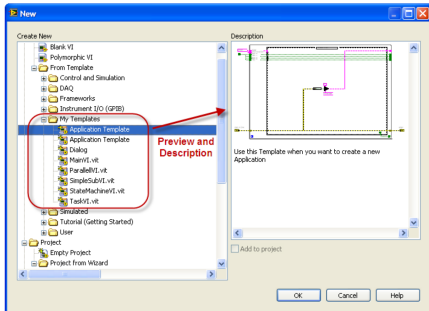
New

Create New

Blank VI
Polymorphic VI
From Template
Control and Simulation
DAQ
Frameworks
Instrument I/O (GPIB)
My Templates
Application Template
Application Template
Dialog
MainVI.vit
ParallelVI.vit
SimpleSubVI.vit
StateMachineVI.vit
TaskVI.vit
Simulated
Tutorial (Getting Started)
User
Project
Empty Project
Project from Wizard

Preview and Description

Description

Use this Template when you want to create a new Application

Add to project

OK
Cancel
Help